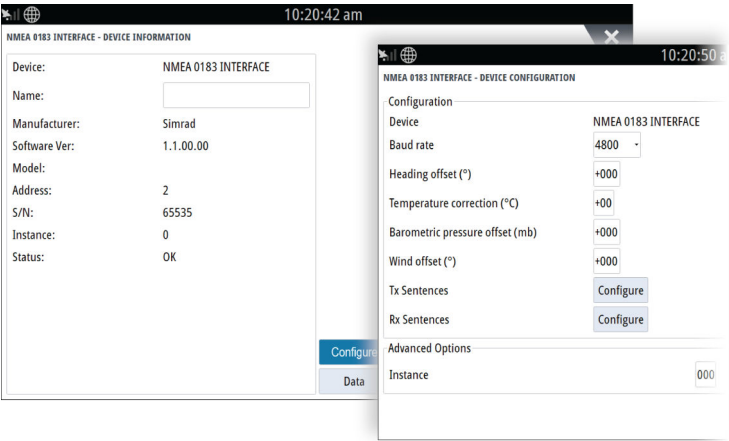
10:20:42 am

NMEA 0183 INTERFACE - DEVICE INFORMATION

| | |
|---|---|
| Device: | NMEA 0183 INTERFACE |
| Name: | |
| Manufacturer: | Simrad |
| Software Ver: | 1.1.00.00 |
| Model: | |
| Address: | 2 |
| S/N: | 65535 |
| Instance: | 0 |
| Status: | OK |

Configure

Data

10:20:50 a

NMEA 0183 INTERFACE - DEVICE CONFIGURATION

Configuration

| | |
|---|---|
| Device | NMEA 0183 INTERFACE |
| Baud rate | 4800 |
| Heading offset (°) | +000 |
| Temperature correction (°C) | +00 |
| Barometric pressure offset (mb) | +000 |
| Wind offset (°) | +000 |
| Tx Sentences | Configure |
| Rx Sentences | Configure |

Advanced Options

| | |
|---|---|
| Instance | 000 |